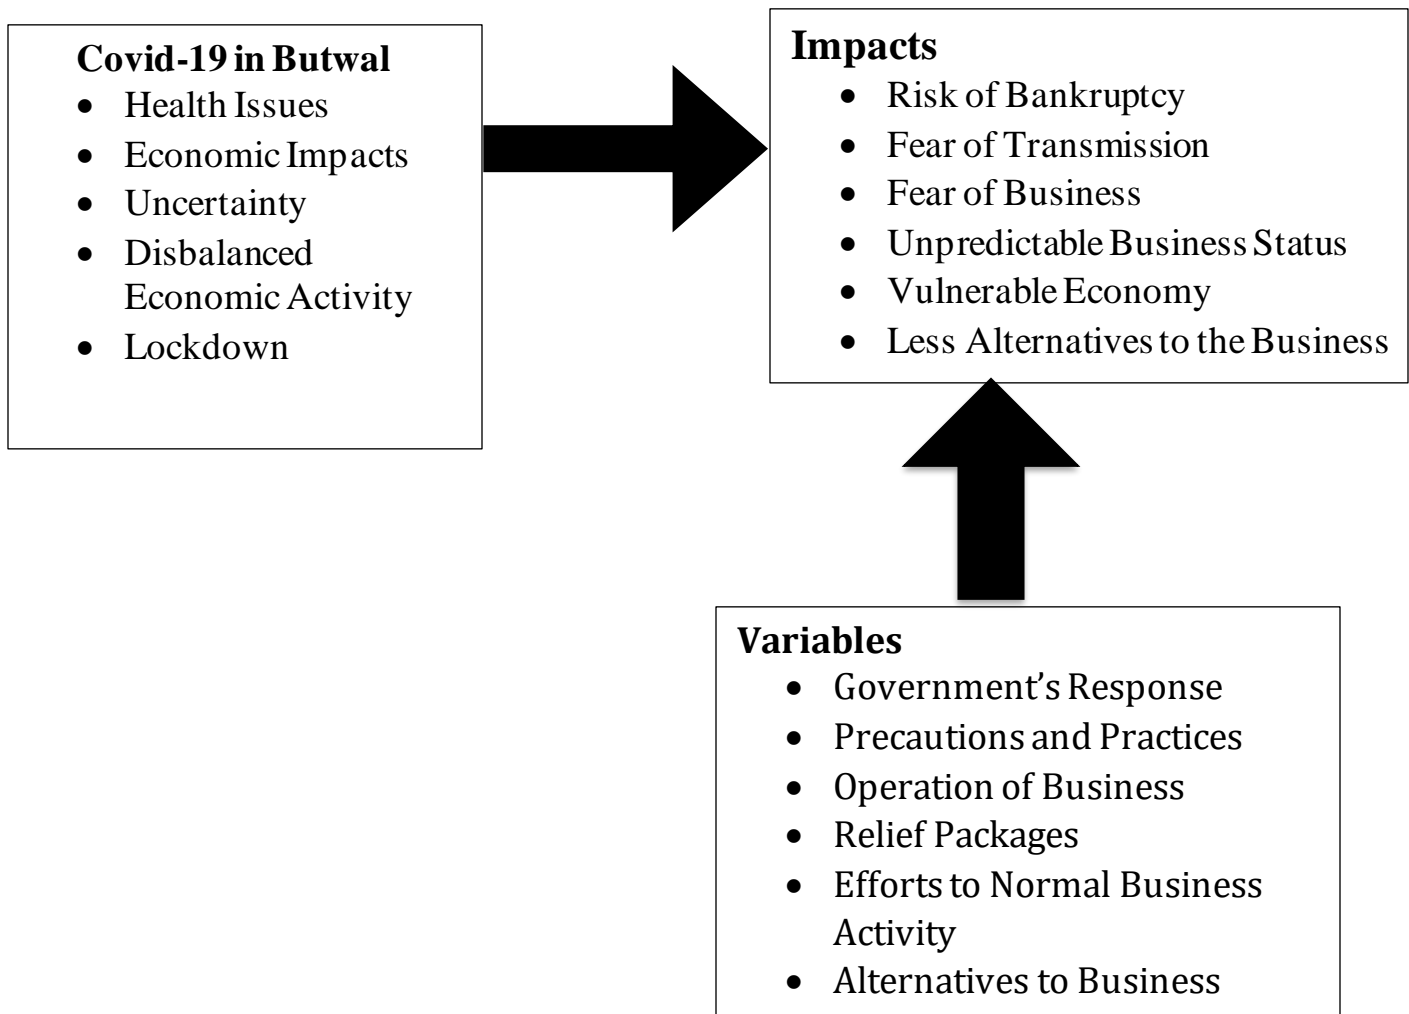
**Covid-19 in Butwal**
- Health Issues
- Economic Impacts
- Uncertainty
- Disbalanced Economic Activity
- Lockdown

**Impacts**
- Risk of Bankruptcy
- Fear of Transmission
- Fear of Business
- Unpredictable Business Status
- Vulnerable Economy
- Less Alternatives to the Business

**Variables**
- Government's Response
- Precautions and Practices
- Operation of Business
- Relief Packages
- Efforts to Normal Business Activity
- Alternatives to Business